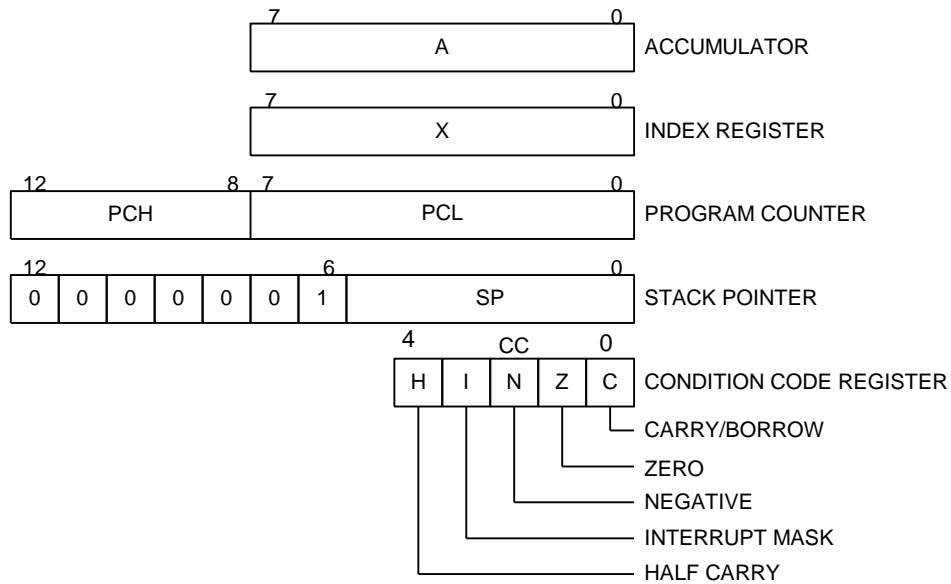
7 0
A
ACCUMULATOR

7 0
X
INDEX REGISTER

12 8 7 0
PCH
PCL
PROGRAM COUNTER

12 6 0
0 0 0 0 0 0 1
SP
STACK POINTER

4 CC 0
H I N Z C
CONDITION CODE REGISTER

CARRY/BORROW
ZERO
NEGATIVE
INTERRUPT MASK
HALF CARRY